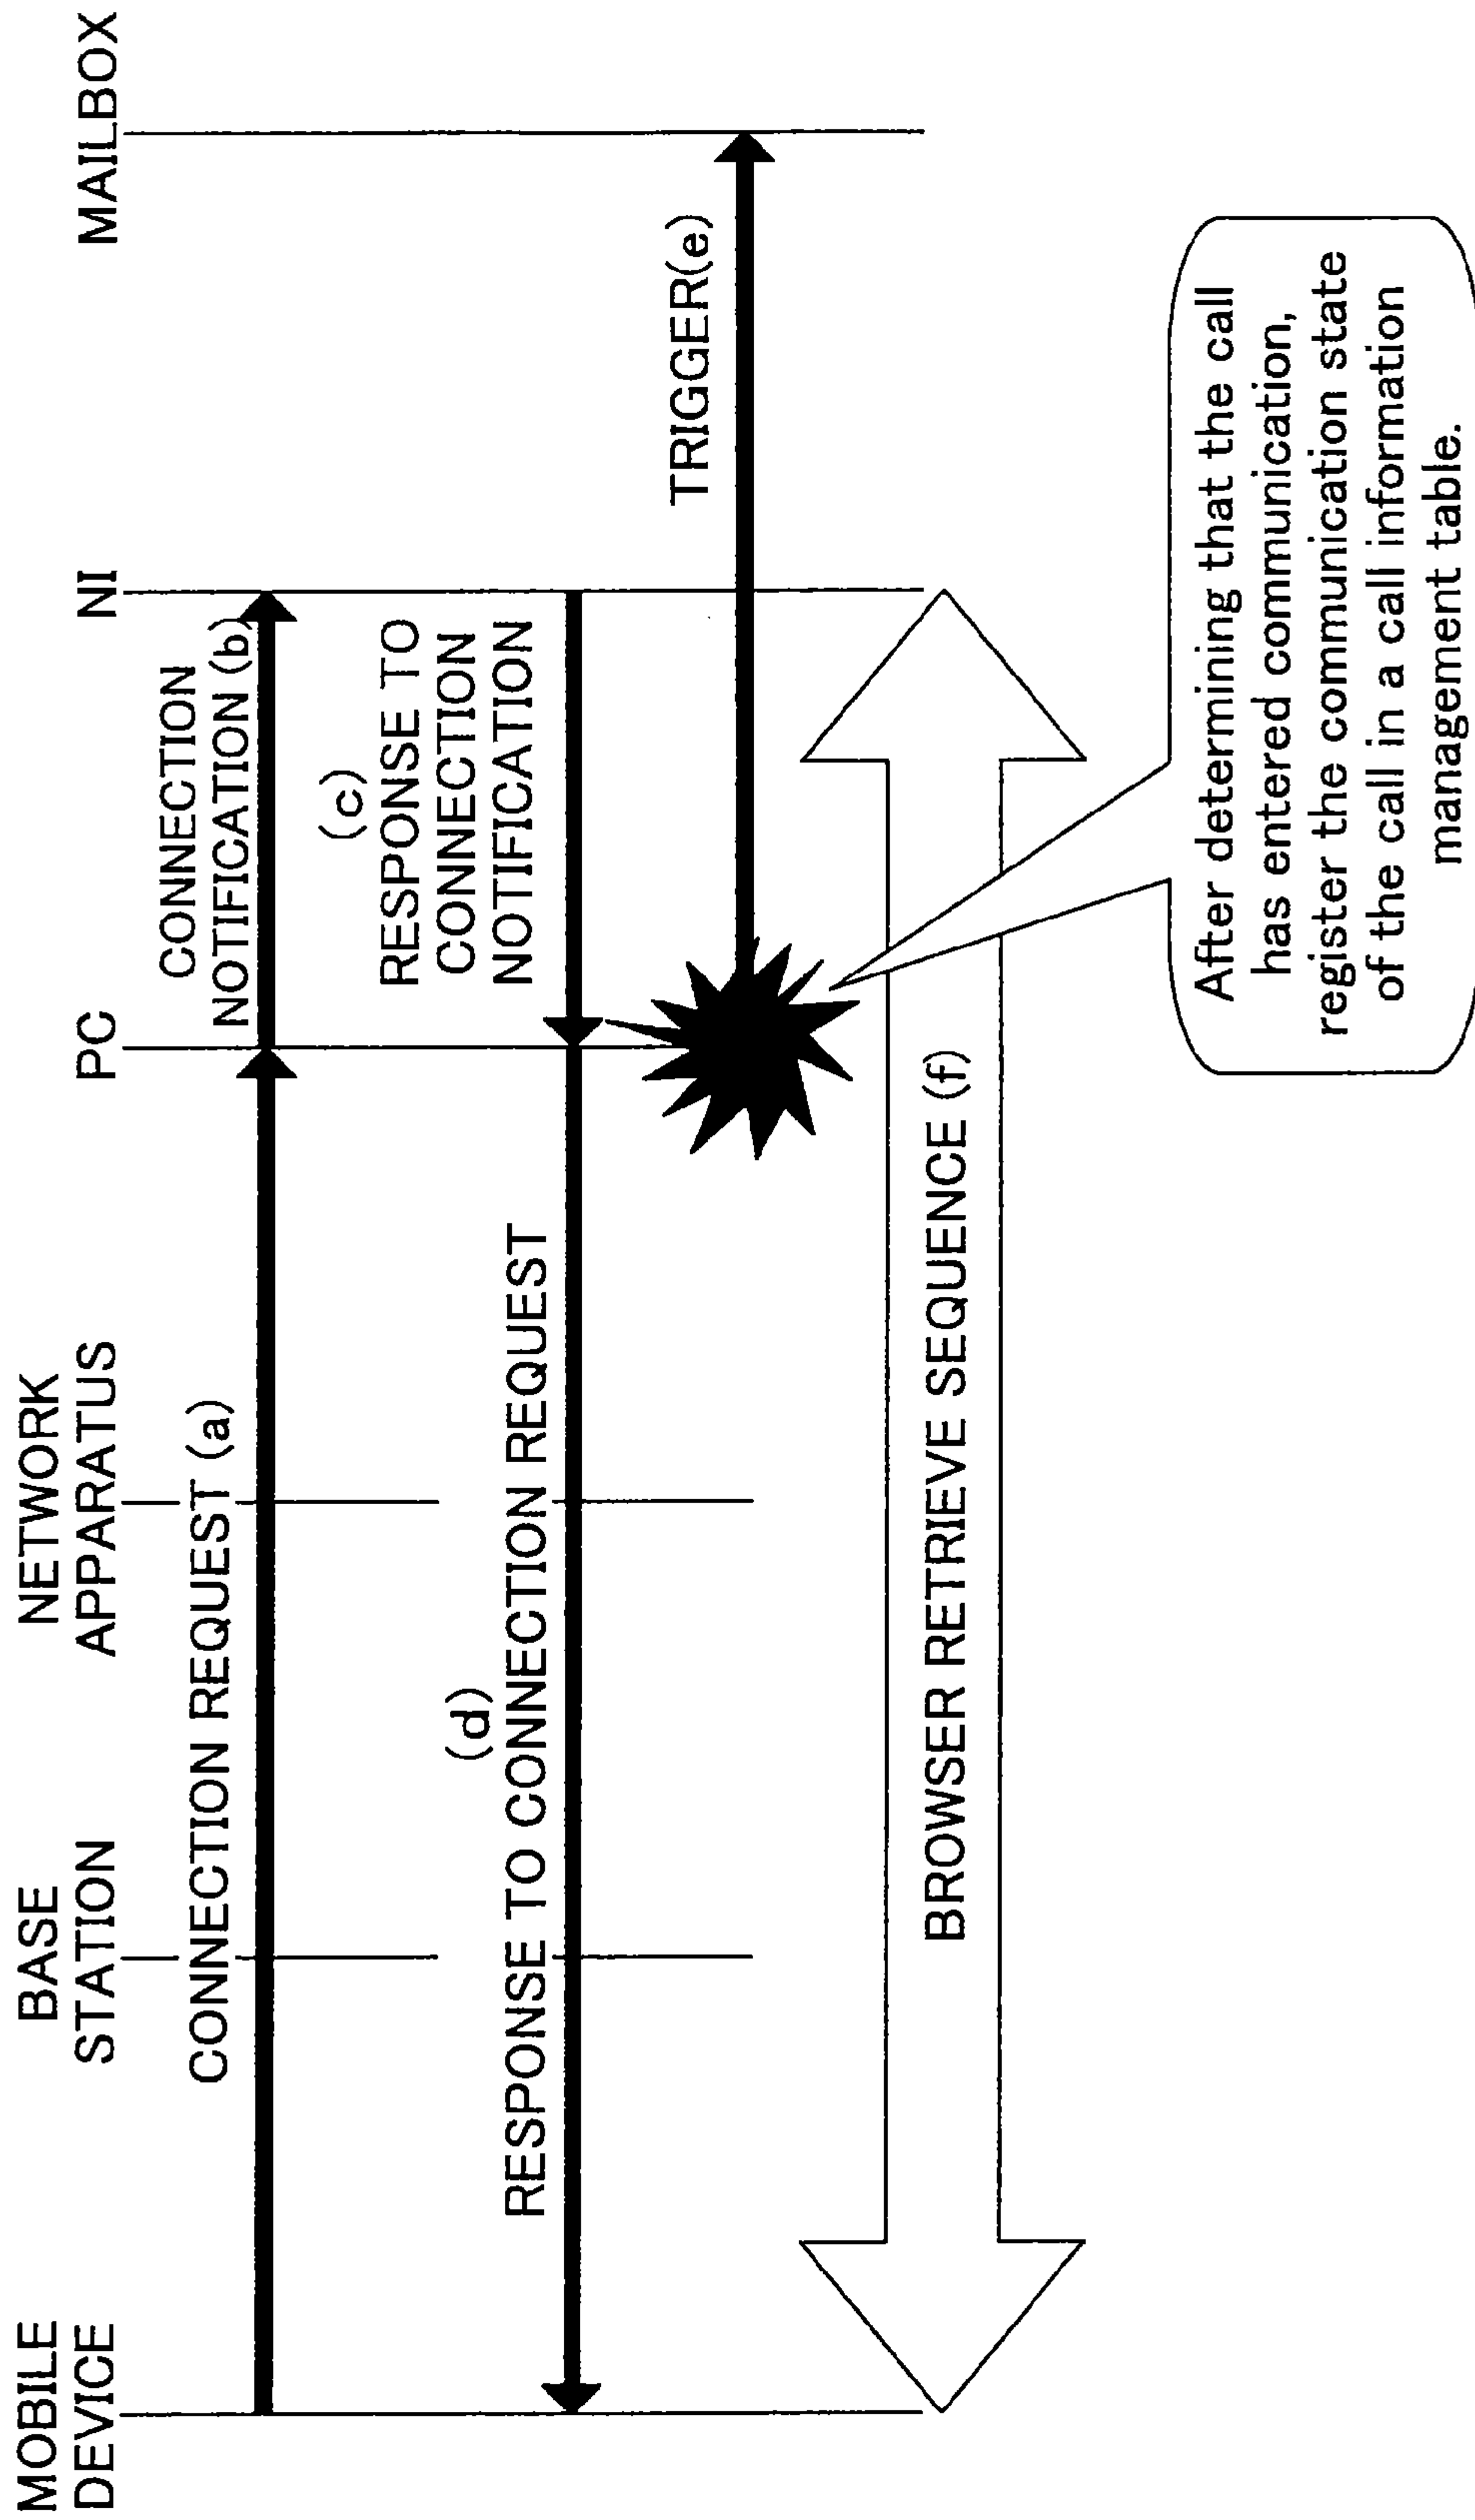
MOBILE DEVICE

BASE STATION

NETWORK APPARATUS

PC

NI

MAILBOX

CONNECTION REQUEST (a)

CONNECTION NOTIFICATION (b)

(c) RESPONSE TO CONNECTION NOTIFICATION

(d) RESPONSE TO CONNECTION REQUEST

TRIGGER(e)

BROWSER RETRIEVE SEQUENCE (f)

After determining that the call has entered communication, register the communication state of the call in a call information management table.